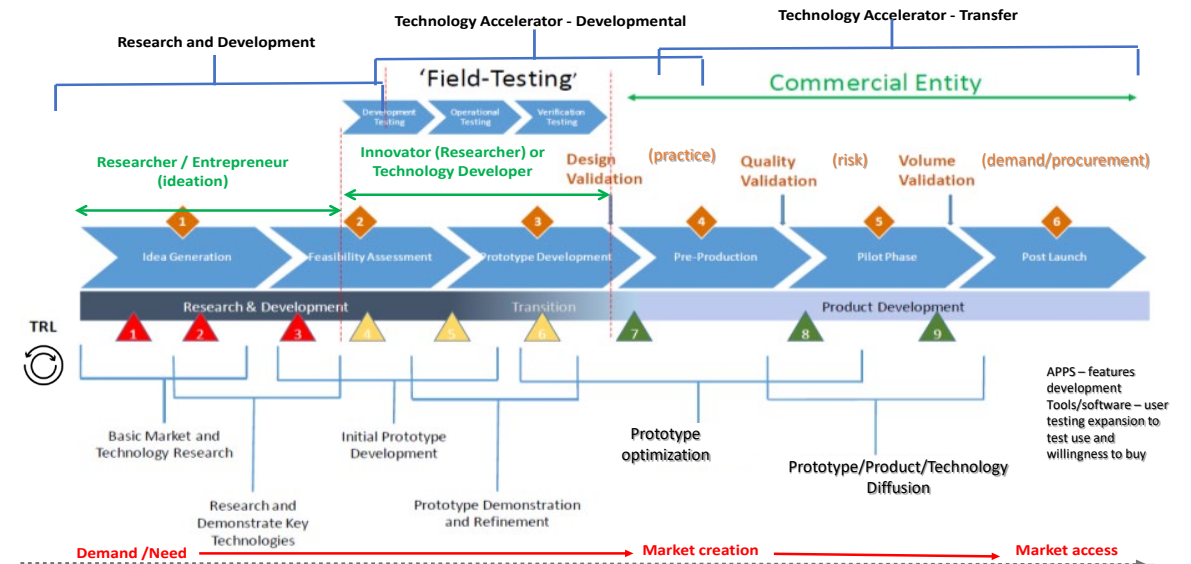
Technology Accelerator - Developmental

Technology Accelerator - Transfer

Research and Development

'Field-Testing'

Commercial Entity

Development Testing

Operational Testing

Verification Testing

Researcher / Entrepreneur (ideation)

Innovator (Researcher) or Technology Developer

Design Validation

(practice)

Quality Validation

(risk)

Volume Validation

(demand/procurement)

1

2

3

4

5

6

Idea Generation

Feasibility Assessment

Prototype Development

Pre-Production

Pilot Phase

Post Launch

Research & Development

Transition

Product Development

TRL

1

2

3

4

5

6

7

8

9

APPS – features development
Tools/software – user testing expansion to test use and willingness to buy

Basic Market and Technology Research

Initial Prototype Development

Prototype optimization

Prototype/Product/Technology Diffusion

Research and Demonstrate Key Technologies

Prototype Demonstration and Refinement

Demand /Need

Market creation

Market access